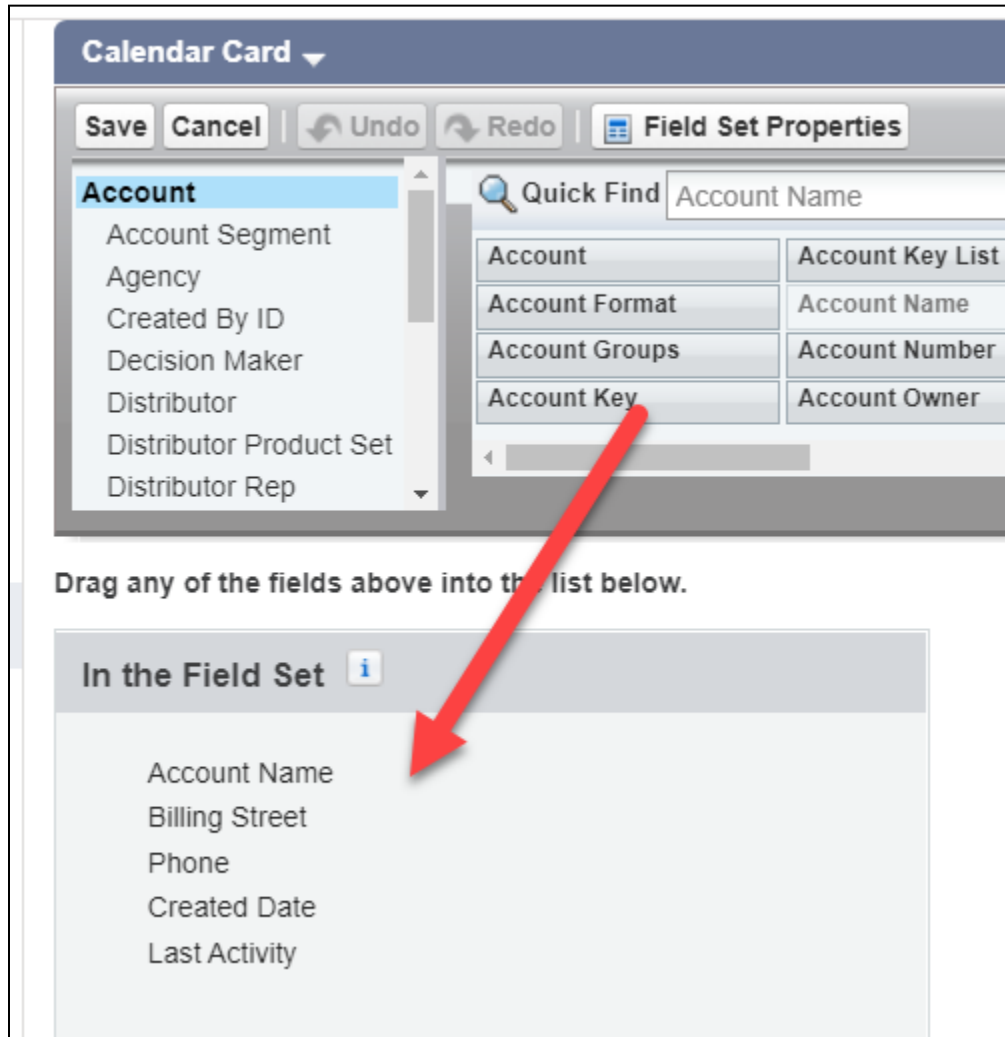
Calendar Card

Save Cancel Undo Redo Field Set Properties

Account
Account Segment
Agency
Created By ID
Decision Maker
Distributor
Distributor Product Set
Distributor Rep

Quick Find Account Name

| Account | Account Key List |
|---|---|
| Account Format | Account Name |
| Account Groups | Account Number |
| Account Key | Account Owner |

Drag any of the fields above into th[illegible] list below.

In the Field Set i

Account Name
Billing Street
Phone
Created Date
Last Activity